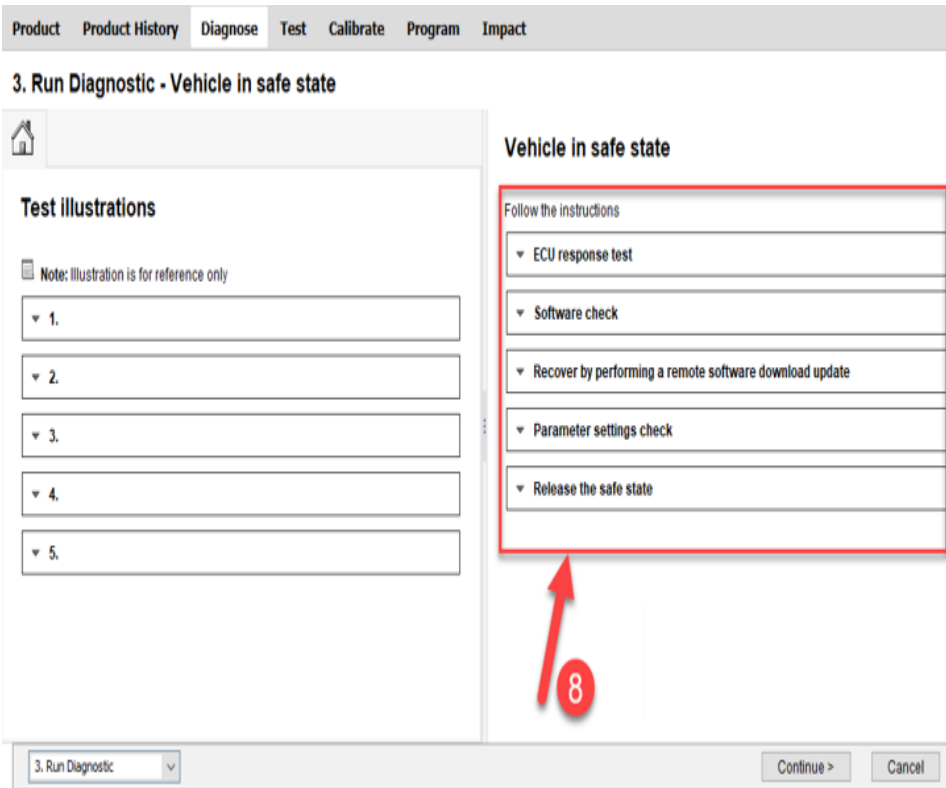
Product Product History Diagnose Test Calibrate Program Impact

3. Run Diagnostic - Vehicle in safe state

Test illustrations

Note: Illustration is for reference only

1.

2.

3.

4.

5.

Vehicle in safe state

Follow the instructions

ECU response test

Software check

Recover by performing a remote software download update

Parameter settings check

Release the safe state

8

3. Run Diagnostic

Continue >

Cancel